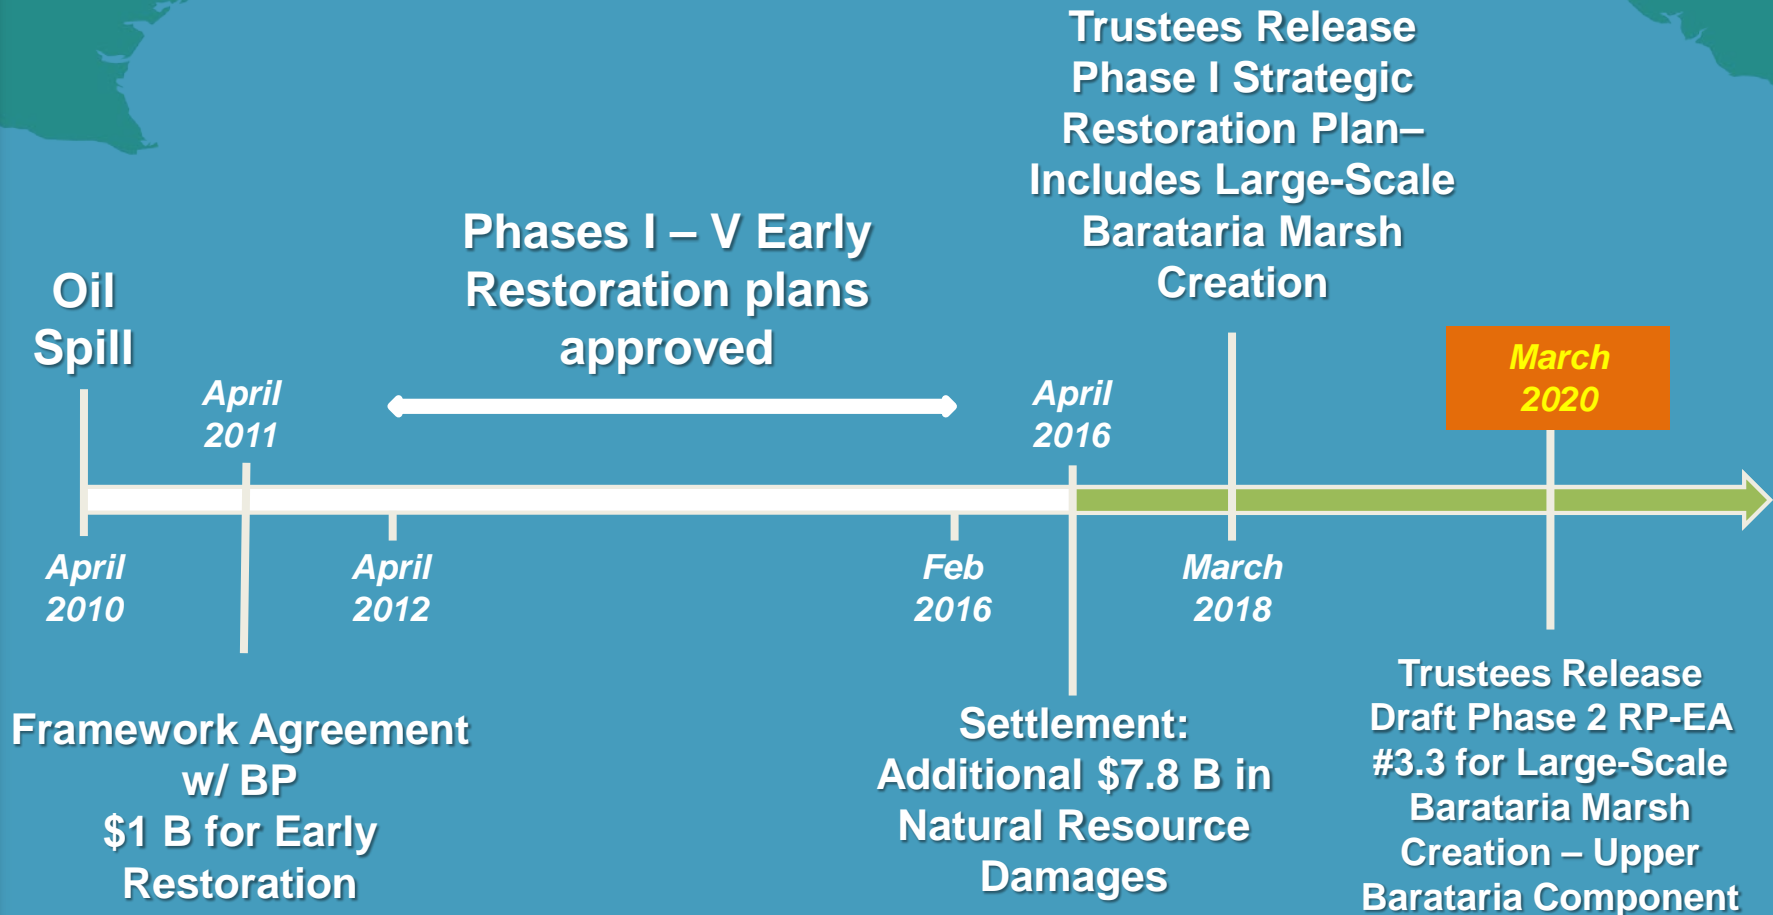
Trustees Release Phase I Strategic Restoration Plan– Includes Large-Scale Barataria Marsh Creation

Phases I – V Early Restoration plans approved

Oil Spill

April 2011

April 2016

March 2020

April 2010

April 2012

Feb 2016

March 2018

Framework Agreement w/ BP $1 B for Early Restoration

Settlement: Additional $7.8 B in Natural Resource Damages

Trustees Release Draft Phase 2 RP-EA #3.3 for Large-Scale Barataria Marsh Creation – Upper Barataria Component